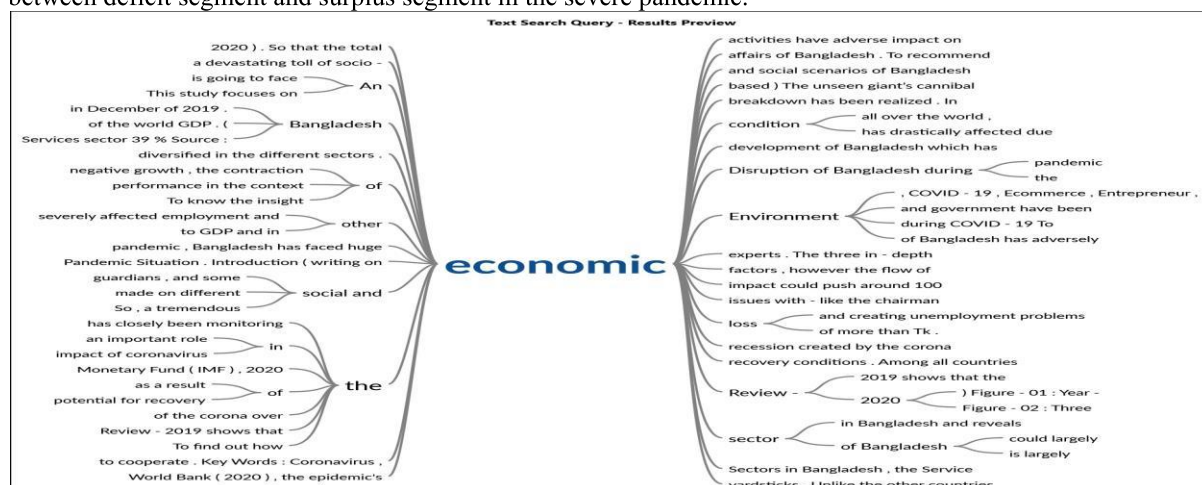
between deficit segment and surplus segment in the severe pandemic.

Text Search Query - Results Preview

2020 ) . So that the total
a devastating toll of socio -
is going to face
This study focuses on
An
in December of 2019 .
of the world GDP . (
Services sector 39 % Source :
Bangladesh
diversified in the different sectors .
negative growth , the contraction
performance in the context
To know the insight
of
severely affected employment and
to GDP and in
other
pandemic , Bangladesh has faced huge
Pandemic Situation . Introduction ( writing on
guardians , and some
made on different
So , a tremendous
social and
has closely been monitoring
an important role
impact of coronavirus
in
Monetary Fund ( IMF ) , 2020
as a result
potential for recovery
of
of the corona over
Review - 2019 shows that
To find out how
to cooperate . Key Words : Coronavirus ,
World Bank ( 2020 ) , the epidemic's
the

economic

activities have adverse impact on
affairs of Bangladesh . To recommend
and social scenarios of Bangladesh
based ) The unseen giant's cannibal
breakdown has been realized . In
condition
all over the world ,
has drastically affected due
development of Bangladesh which has
Disruption of Bangladesh during
pandemic
the
Environment
, COVID - 19 , Ecommerce , Entrepreneur ,
and government have been
during COVID - 19 To
of Bangladesh has adversely
experts . The three in - depth
factors , however the flow of
impact could push around 100
issues with - like the chairman
loss
and creating unemployment problems
of more than Tk .
recession created by the corona
recovery conditions . Among all countries
Review -
2019 shows that the
2020
) Figure - 01 : Year -
Figure - 02 : Three
sector
in Bangladesh and reveals
of Bangladesh
could largely
is largely
Sectors in Bangladesh , the Service
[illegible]